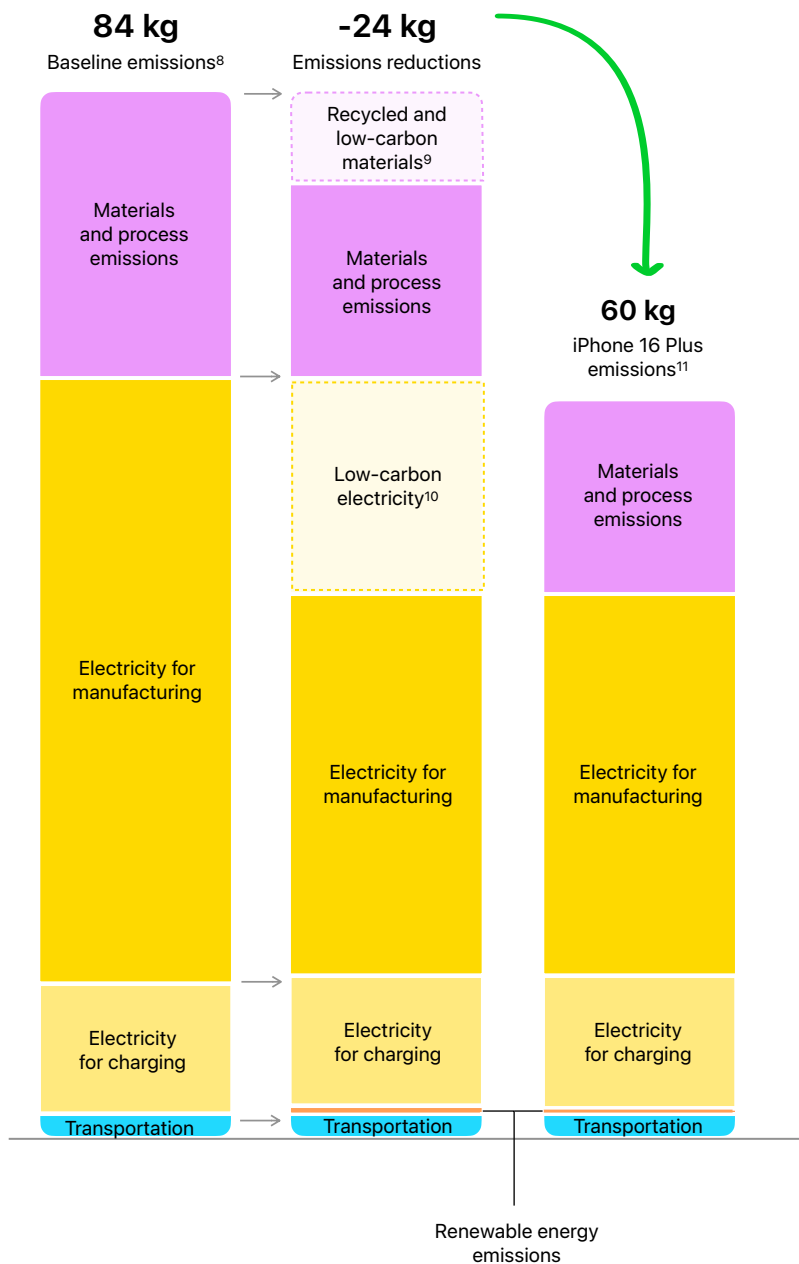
84 kg
Baseline emissions$^{8}$

-24 kg
Emissions reductions

Recycled and low-carbon materials$^{9}$

Materials and process emissions

Materials and process emissions

60 kg
iPhone 16 Plus emissions$^{11}$

Low-carbon electricity$^{10}$

Materials and process emissions

Electricity for manufacturing

Electricity for manufacturing

Electricity for manufacturing

Electricity for charging

Electricity for charging

Electricity for charging

Transportation

Transportation

Transportation

Renewable energy emissions